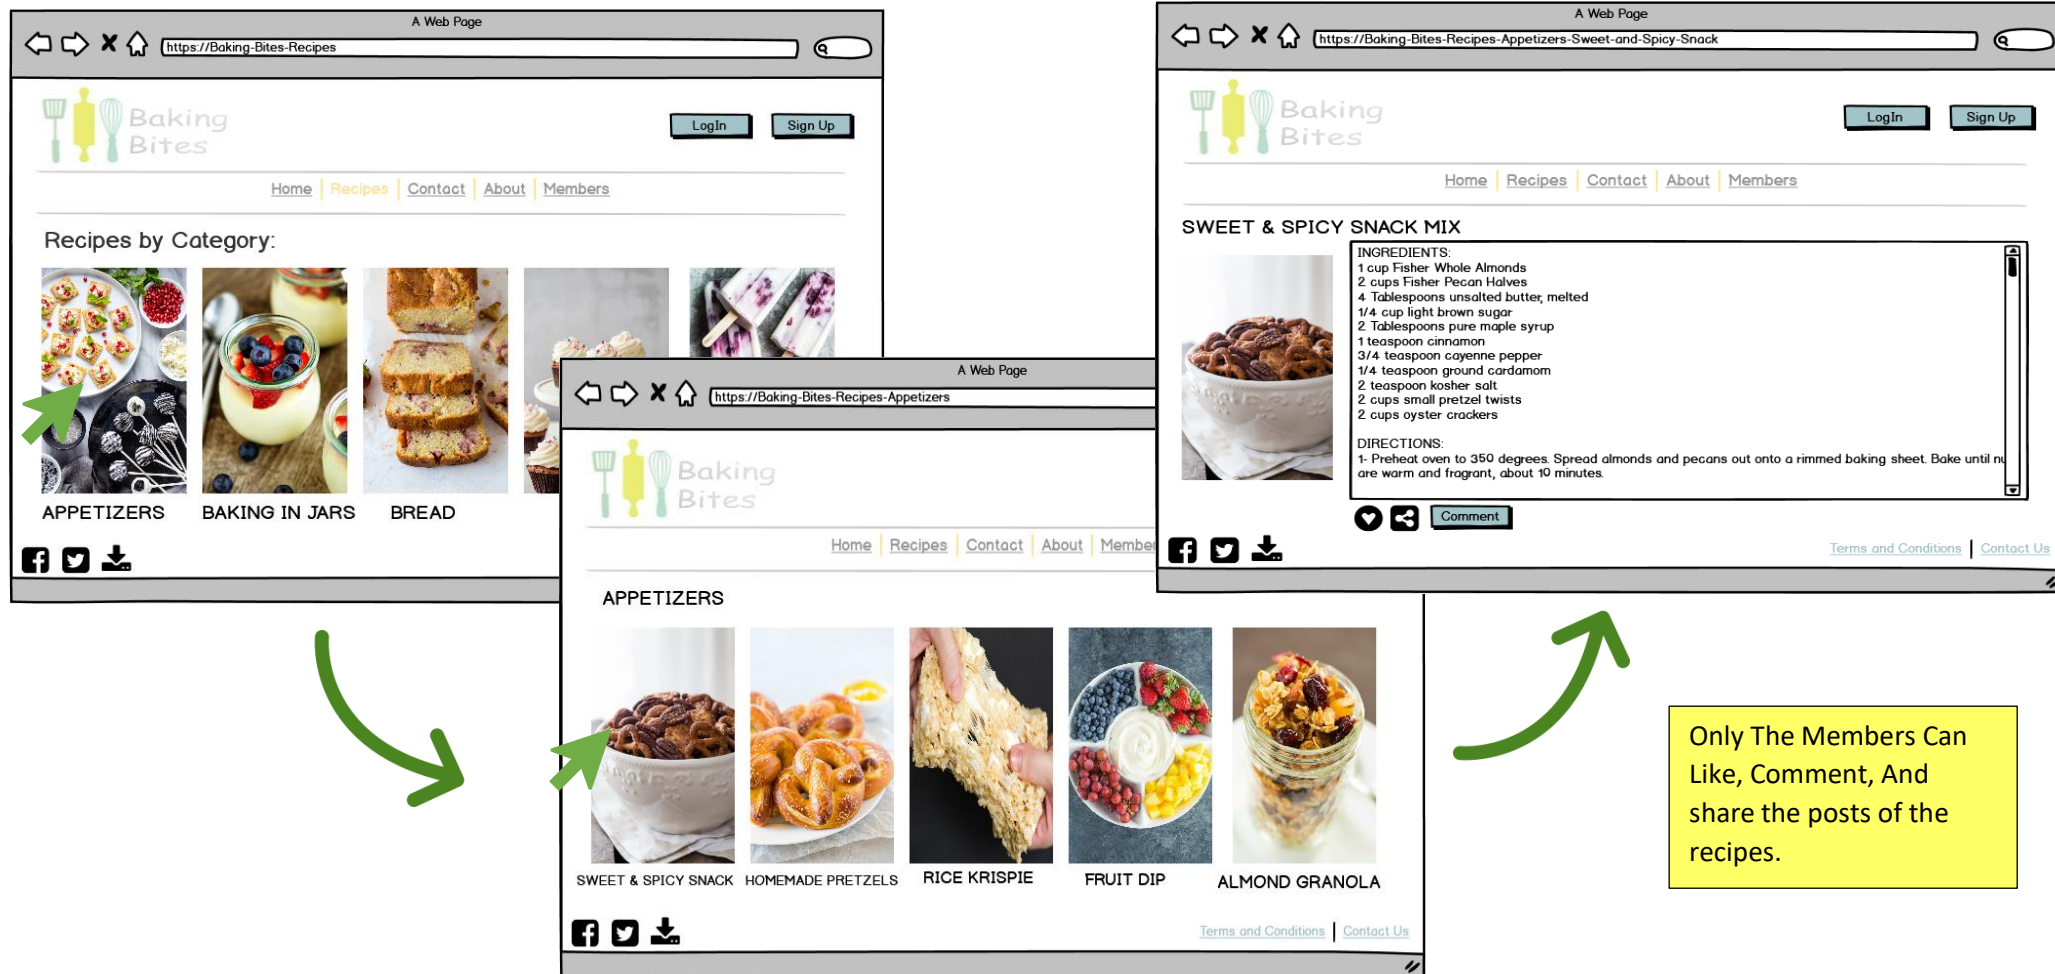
A Web Page

https://Baking-Bites-Recipes

Baking Bites

LogIn Sign Up

Home | Recipes | Contact | About | Members

Recipes by Category:

APPETIZERS BAKING IN JARS BREAD

A Web Page

https://Baking-Bites-Recipes-Appetizers

Baking Bites

Home | Recipes | Contact | About | Membe

APPETIZERS

SWEET & SPICY SNACK HOMEMADE PRETZELS RICE KRISPIE FRUIT DIP ALMOND GRANOLA

Terms and Conditions | Contact Us

A Web Page

https://Baking-Bites-Recipes-Appetizers-Sweet-and-Spicy-Snack

Baking Bites

LogIn Sign Up

Home | Recipes | Contact | About | Members

SWEET & SPICY SNACK MIX

INGREDIENTS:
1 cup Fisher Whole Almonds
2 cups Fisher Pecan Halves
4 Tablespoons unsalted butter, melted
1/4 cup light brown sugar
2 Tablespoons pure maple syrup
1 teaspoon cinnamon
3/4 teaspoon cayenne pepper
1/4 teaspoon ground cardamom
2 teaspoon kosher salt
2 cups small pretzel twists
2 cups oyster crackers

DIRECTIONS:
1- Preheat oven to 350 degrees. Spread almonds and pecans out onto a rimmed baking sheet. Bake until nu are warm and fragrant, about 10 minutes.

Comment

Terms and Conditions | Contact Us

Only The Members Can Like, Comment, And share the posts of the recipes.